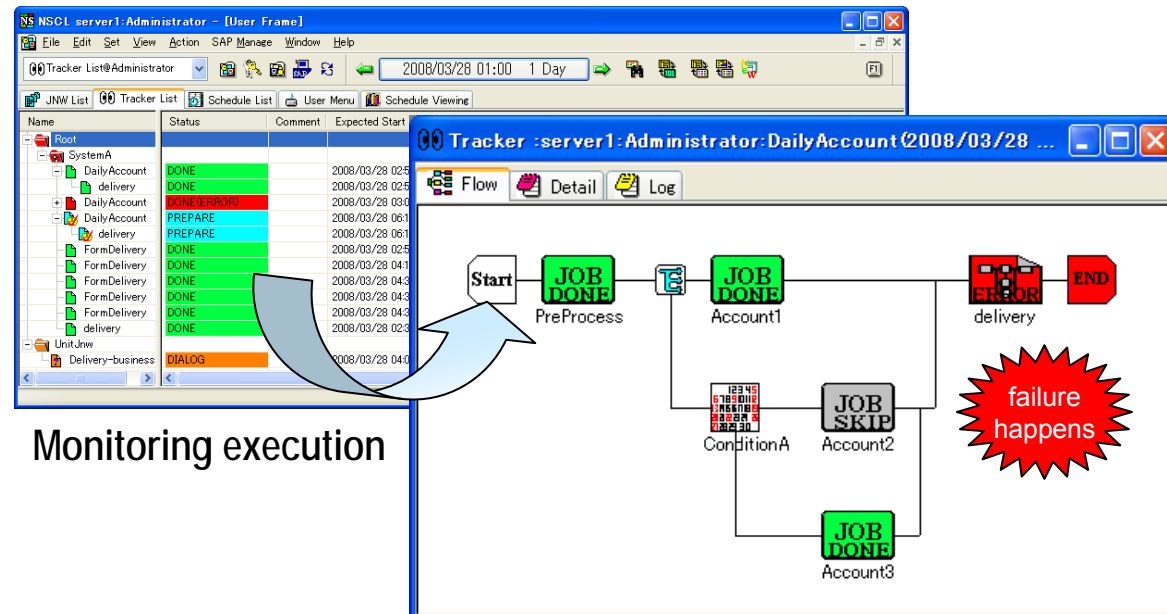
NSCL server1:Administrator - [User Frame]

File Edit Set View Action SAP Manage Window Help

Tracker List@Administrator

2008/03/28 01:00 1 Day

F1

JNW List | Tracker List | Schedule List | User Menu | Schedule Viewing

| Name | Status | Comment | Expected Start |
|---|---|---|---|
| Root | | | |
| SystemA | | | |
| DailyAccount | DONE | | 2008/03/28 02:5 |
| delivery | DONE | | 2008/03/28 02:5 |
| DailyAccount | DONE(ERROR) | | 2008/03/28 03:0 |
| DailyAccount | PREPARE | | 2008/03/28 06:1 |
| delivery | PREPARE | | 2008/03/28 06:1 |
| FormDelivery | DONE | | 2008/03/28 02:5 |
| FormDelivery | DONE | | 2008/03/28 04:1 |
| FormDelivery | DONE | | 2008/03/28 04:3 |
| FormDelivery | DONE | | 2008/03/28 04:3 |
| FormDelivery | DONE | | 2008/03/28 04:3 |
| delivery | DONE | | 2008/03/28 02:3 |
| UnitJnw | | | |
| Delivery-business | DIALOG | | 2008/03/28 04:0 |

Monitoring execution

Tracker :server1:Administrator:DailyAccount(2008/03/28 ...

Flow | Detail | Log

Start

JOB DONE

PreProcess

JOB DONE

Account1

ERROR

delivery

END

ConditionA

JOB SKIP

Account2

JOB DONE

Account3

failure happens